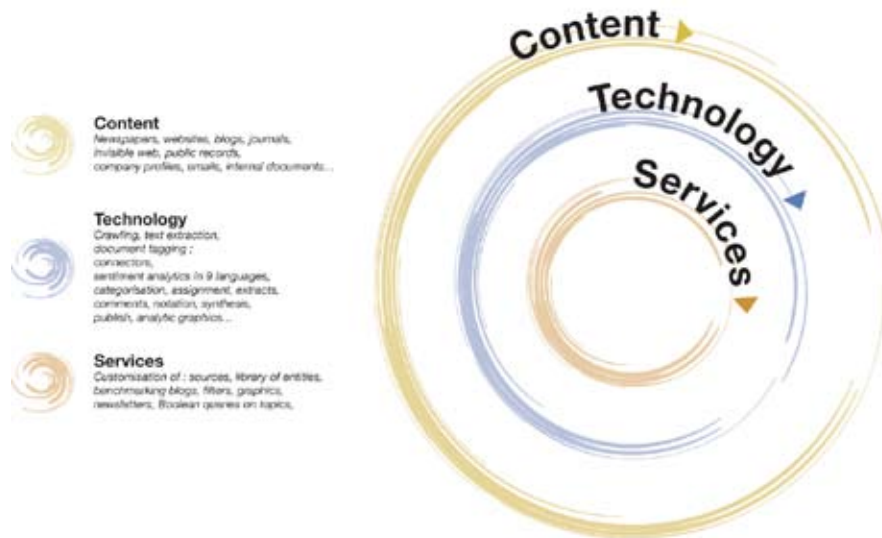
Content
Newspapers, websites, blogs, journals, invisible web, public records, company profiles, emails, internal documents...

Technology
Crawling, text extraction, document tagging : connectors, sentiment analytics in 9 languages, categorisation, assignment, extracts, comments, notation, synthesis, publish, analytic graphics...

Services
Customisation of : sources, library of entities, benchmarking blogs, filters, graphics, newsletters, Boolean queries on topics,

Content
Technology
Services